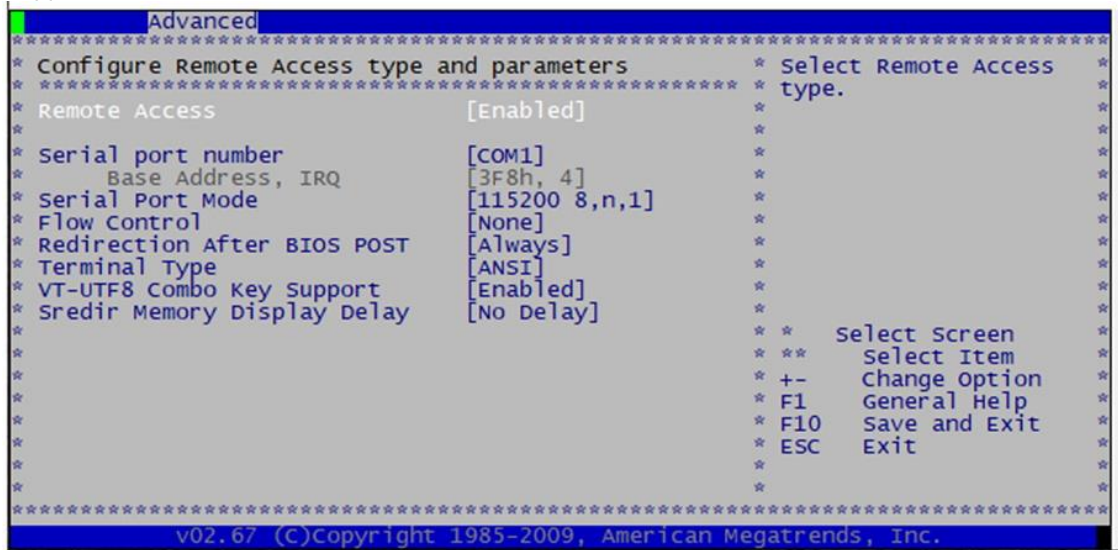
Advanced

Configure Remote Access type and parameters

Remote Access [Enabled]

Serial port number [COM1]
Base Address, IRQ [3F8h, 4]
Serial Port Mode [115200 8,n,1]
Flow Control [None]
Redirection After BIOS POST [Always]
Terminal Type [ANSI]
VT-UTF8 Combo Key Support [Enabled]
Sredir Memory Display Delay [No Delay]

Select Remote Access type.

* Select Screen
** Select Item
+- Change Option
F1 General Help
F10 Save and Exit
ESC Exit

v02.67 (C)Copyright 1985-2009, American Megatrends, Inc.